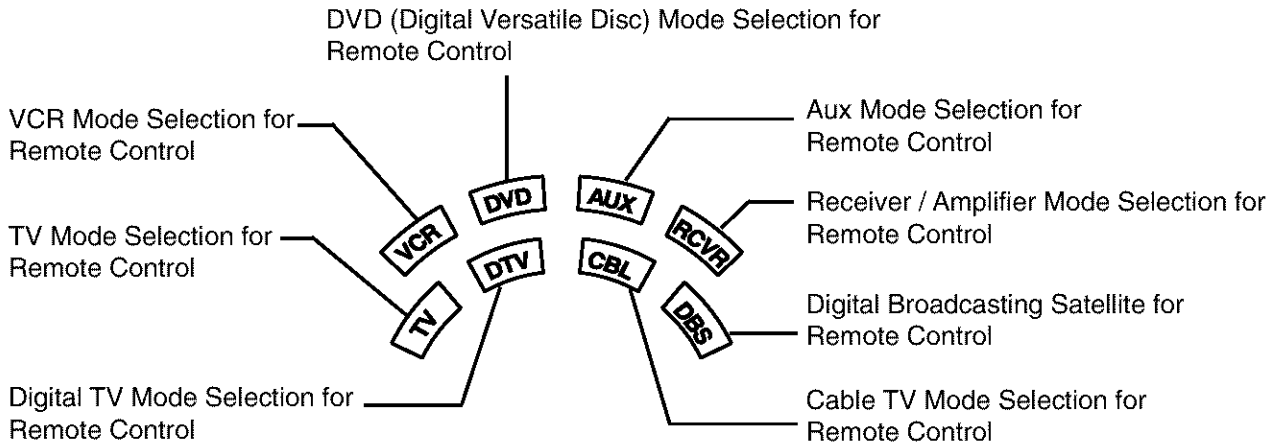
DVD (Digital Versatile Disc) Mode Selection for Remote Control

VCR Mode Selection for Remote Control

Aux Mode Selection for Remote Control

TV Mode Selection for Remote Control

Receiver / Amplifier Mode Selection for Remote Control

DVD

AUX

VCR

RCVR

DTV

CBL

TV

DBS

Digital Broadcasting Satellite for Remote Control

Digital TV Mode Selection for Remote Control

Cable TV Mode Selection for Remote Control